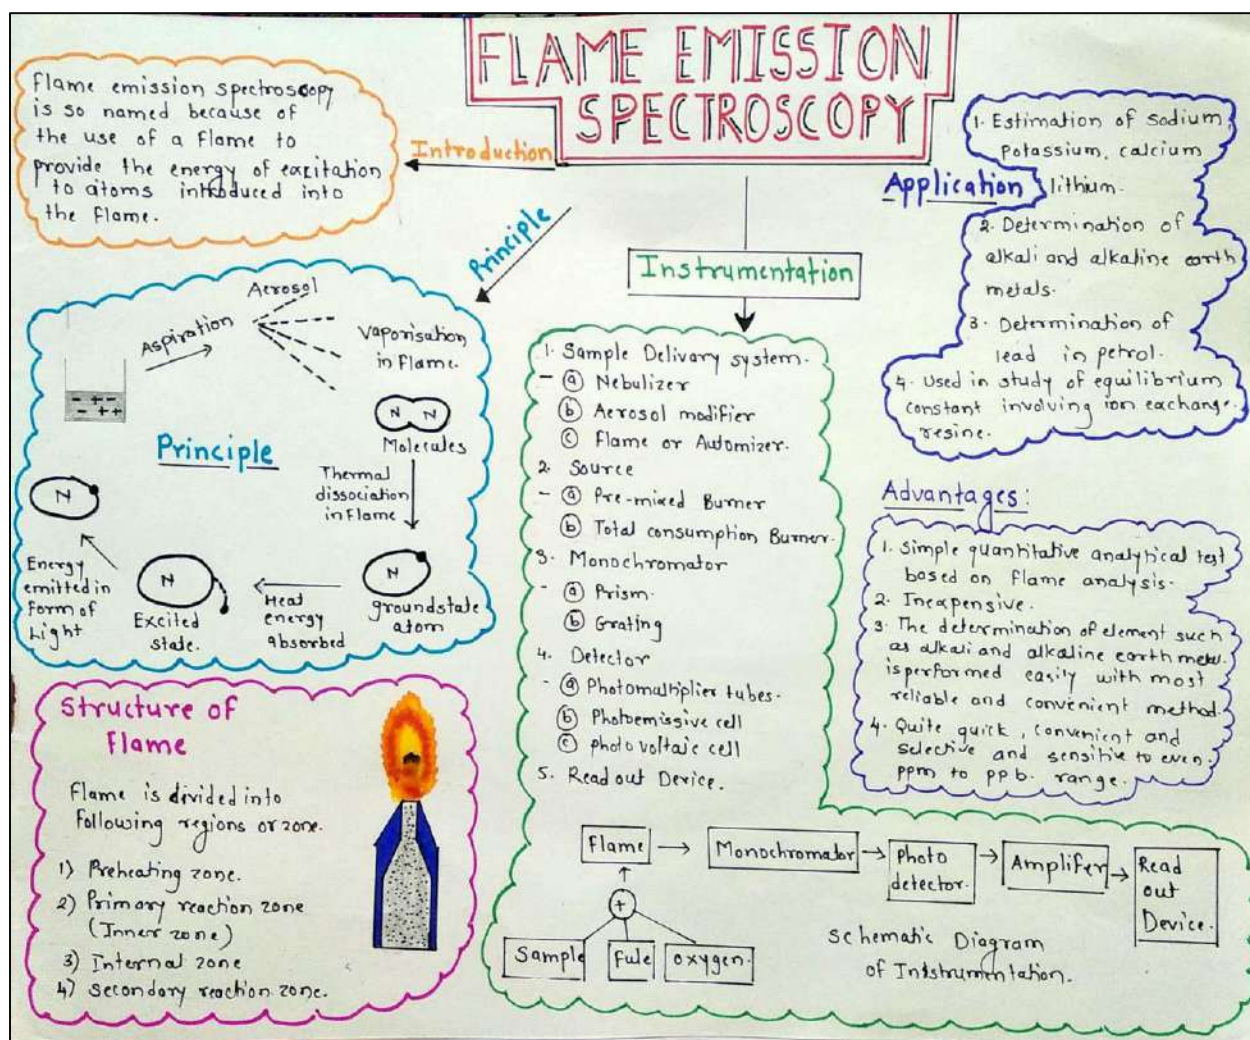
FLAME EMISSION SPECTROSCOPY

Flame emission spectroscopy is so named because of the use of a flame to provide the energy of excitation to atoms introduced into the flame.

Introduction

Principle

Application

1. Estimation of Sodium, Potassium, calcium lithium.
2. Determination of alkali and alkaline earth metals.
3. Determination of lead in petrol.
4. Used in study of equilibrium constant involving ion exchange resine.

Aerosol

Aspiration

Vaporisation in Flame.

Molecules

Principle

Thermal dissociation in Flame

Energy emitted in form of Light

Excited state.

Heat energy absorbed

groundstate atom

Instrumentation

1. Sample Delivary system.
- ⓐ Nebulizer
ⓑ Aerosol modifier
ⓒ Flame or Automizer.
2. Source
- ⓐ Pre-mixed Burner
ⓑ Total consumption Burner.
3. Monochromator
- ⓐ Prism
ⓑ Grating
4. Detector
- ⓐ Photomultiplier tubes.
ⓑ Photoemissive cell
ⓒ photo voltaic cell
5. Read out Device.

Advantages:

1. Simple quantitative analytical test based on flame analysis.
2. Inexpensive.
3. The determination of element such as alkali and alkaline earth metal is performed easily with most reliable and convenient method.
4. Quite quick, convenient and selective and sensitive to even ppm to ppb. range.

Structure of Flame

Flame is divided into following regions or zone.
1) Preheating zone.
2) Primary reaction zone (Inner zone)
3) Internal zone
4) Secondary reaction zone.

Flame → Monochromator → Photo detector → Amplifer → Read out Device.

+

Sample Fule oxygen.

Schematic Diagram of Instrumentation.